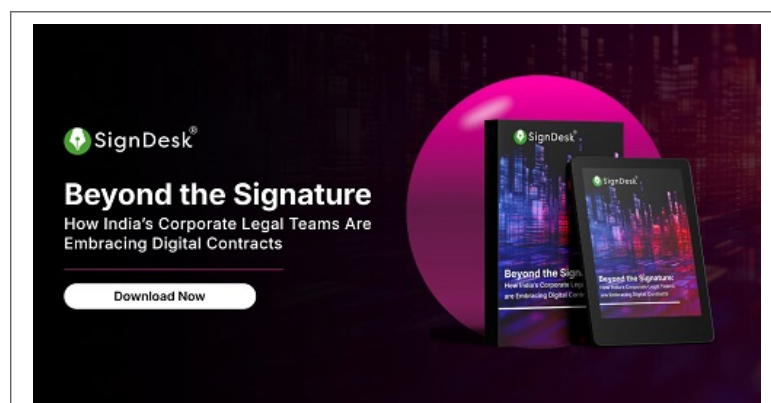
SignDesk®

Beyond the Signature

How India's Corporate Legal Teams Are Embracing Digital Contracts

Download Now

SignDesk

Beyond the Sign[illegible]

How India's Corporate Leg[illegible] are Embracing Digital Co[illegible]

SignDesk

Beyond the Signature:

How India's Corporate Legal Teams are Embracing Digital Contracts